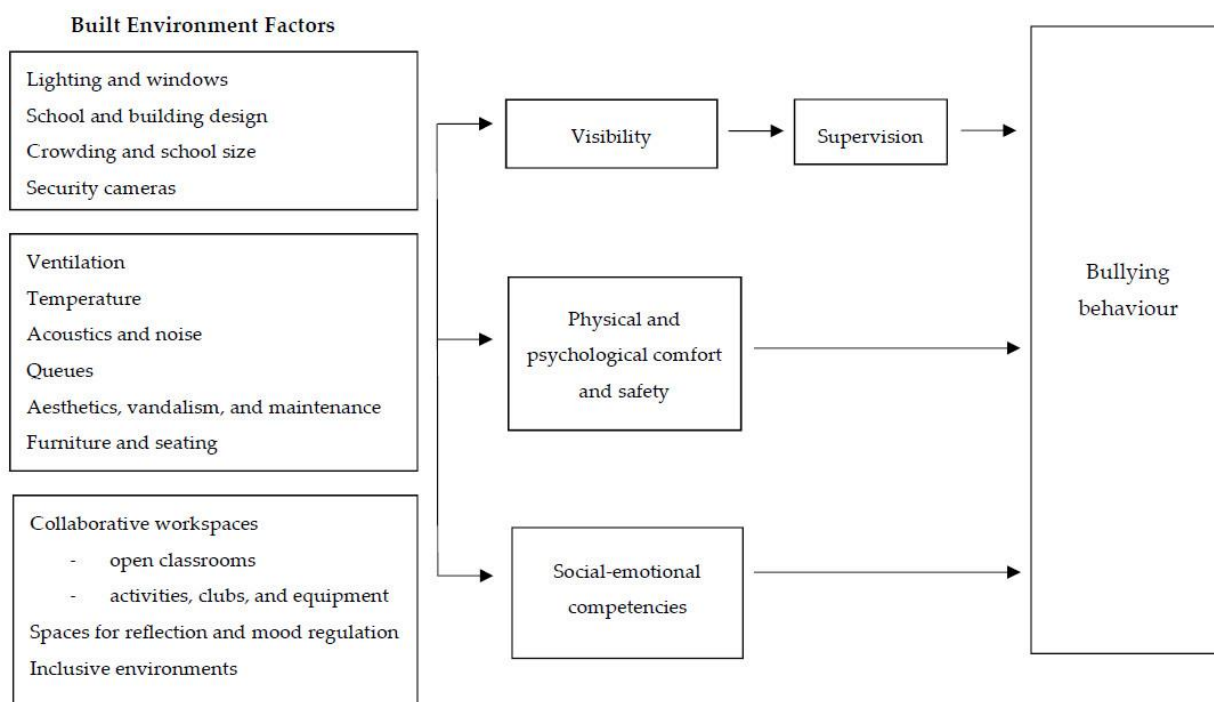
Built Environment Factors

Lighting and windows
School and building design
Crowding and school size
Security cameras

Ventilation
Temperature
Acoustics and noise
Queues
Aesthetics, vandalism, and maintenance
Furniture and seating

Collaborative workspaces
- open classrooms
- activities, clubs, and equipment
Spaces for reflection and mood regulation
Inclusive environments

Visibility

Supervision

Physical and psychological comfort and safety

Social-emotional competencies

Bullying behaviour